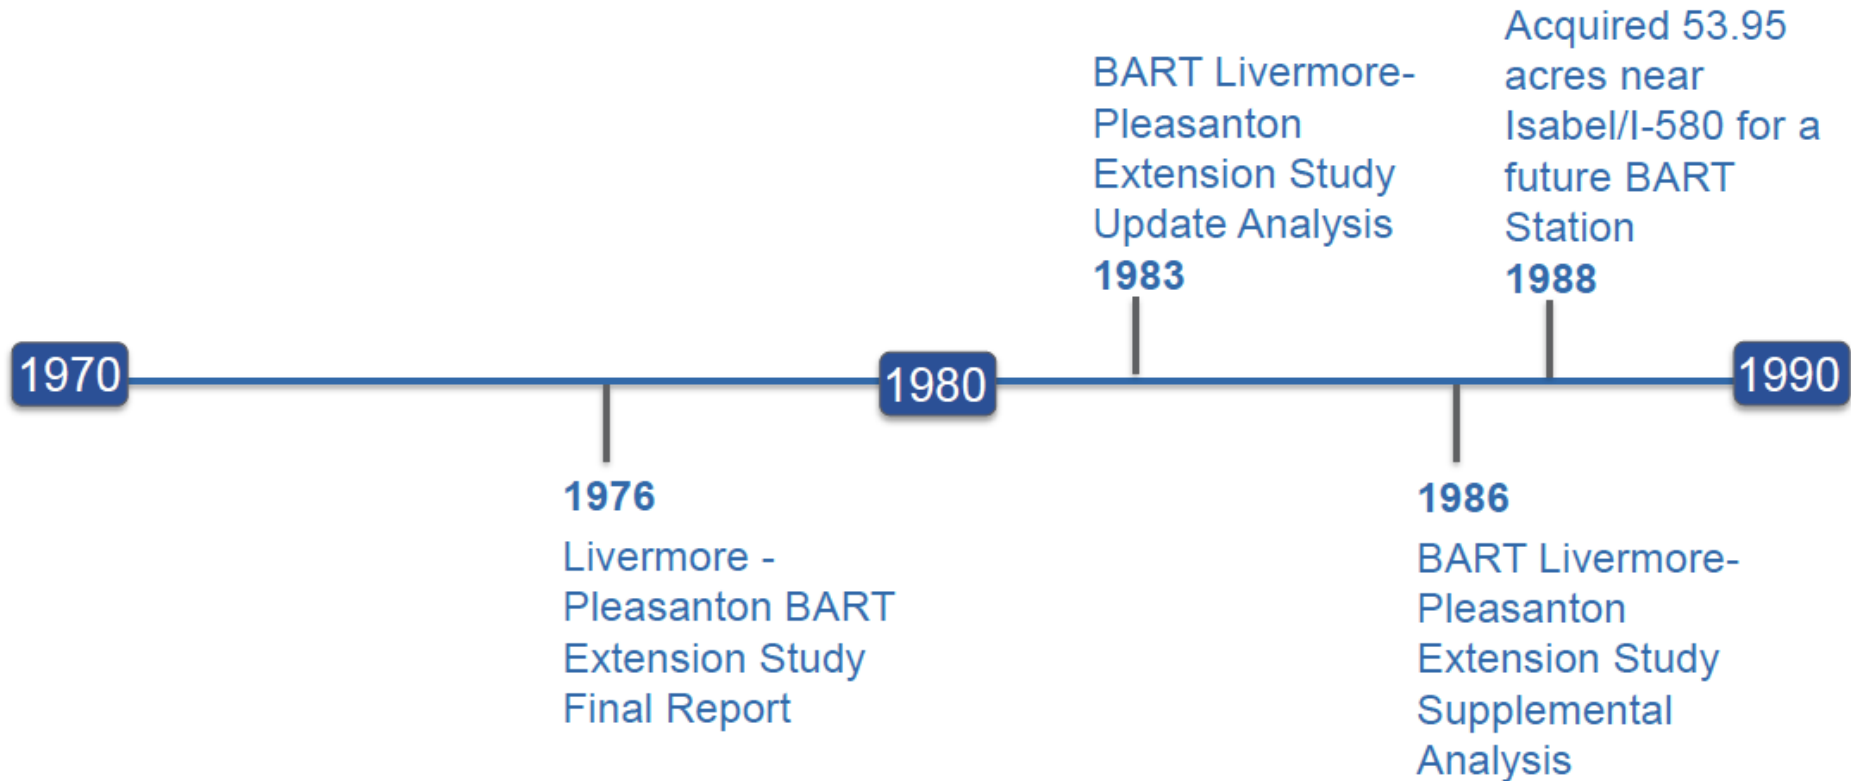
1970

1980

1990

1976
Livermore - Pleasanton BART Extension Study Final Report

BART Livermore-Pleasanton Extension Study Update Analysis
1983

1986
BART Livermore-Pleasanton Extension Study Supplemental Analysis

Acquired 53.95 acres near Isabel/I-580 for a future BART Station
1988